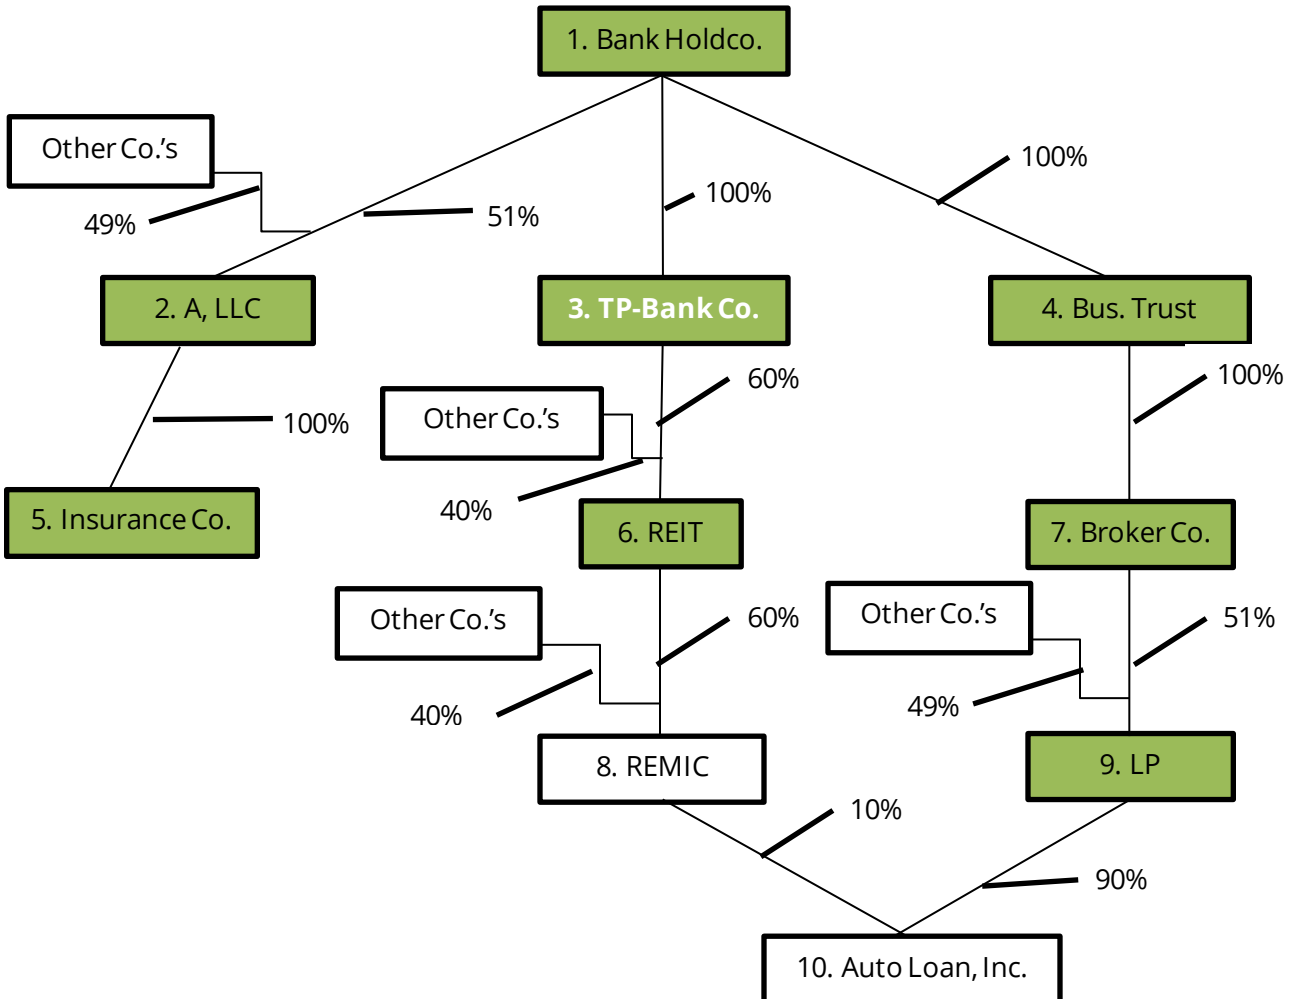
1. Bank Holdco.

Other Co.'s

49%

51%

100%

100%

2. A, LLC

3. TP-Bank Co.

4. Bus. Trust

100%

Other Co.'s

60%

100%

5. Insurance Co.

40%

6. REIT

7. Broker Co.

Other Co.'s

60%

Other Co.'s

51%

40%

49%

8. REMIC

9. LP

10%

90%

10. Auto Loan, Inc.